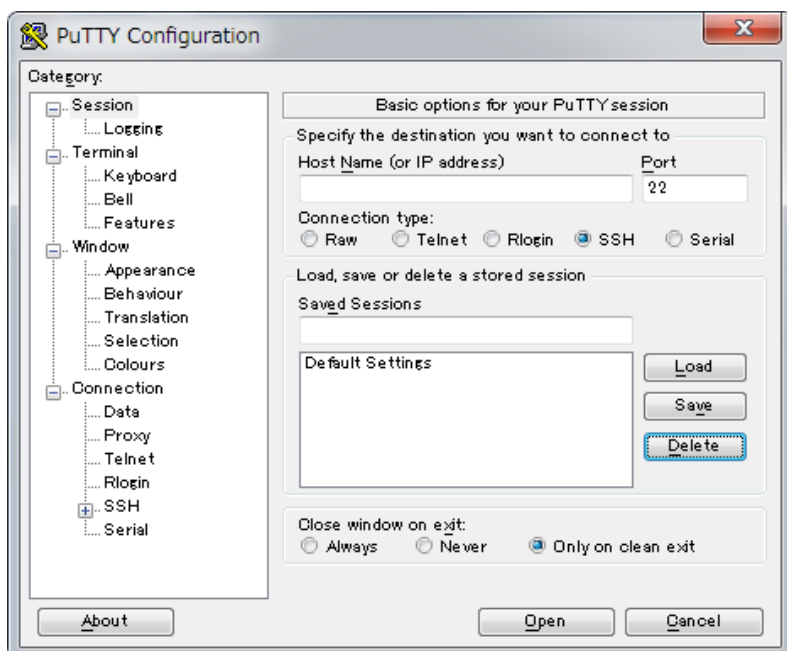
PuTTY Configuration

Category:

Session
Logging
Terminal
Keyboard
Bell
Features
Window
Appearance
Behaviour
Translation
Selection
Colours
Connection
Data
Proxy
Telnet
Rlogin
SSH
Serial

Basic options for your PuTTY session

Specify the destination you want to connect to
Host Name (or IP address)
Port
22
Connection type:
Raw Telnet Rlogin SSH Serial

Load, save or delete a stored session
Saved Sessions
Default Settings
Load
Save
Delete

Close window on exit:
Always Never Only on clean exit

About
Open
Cancel